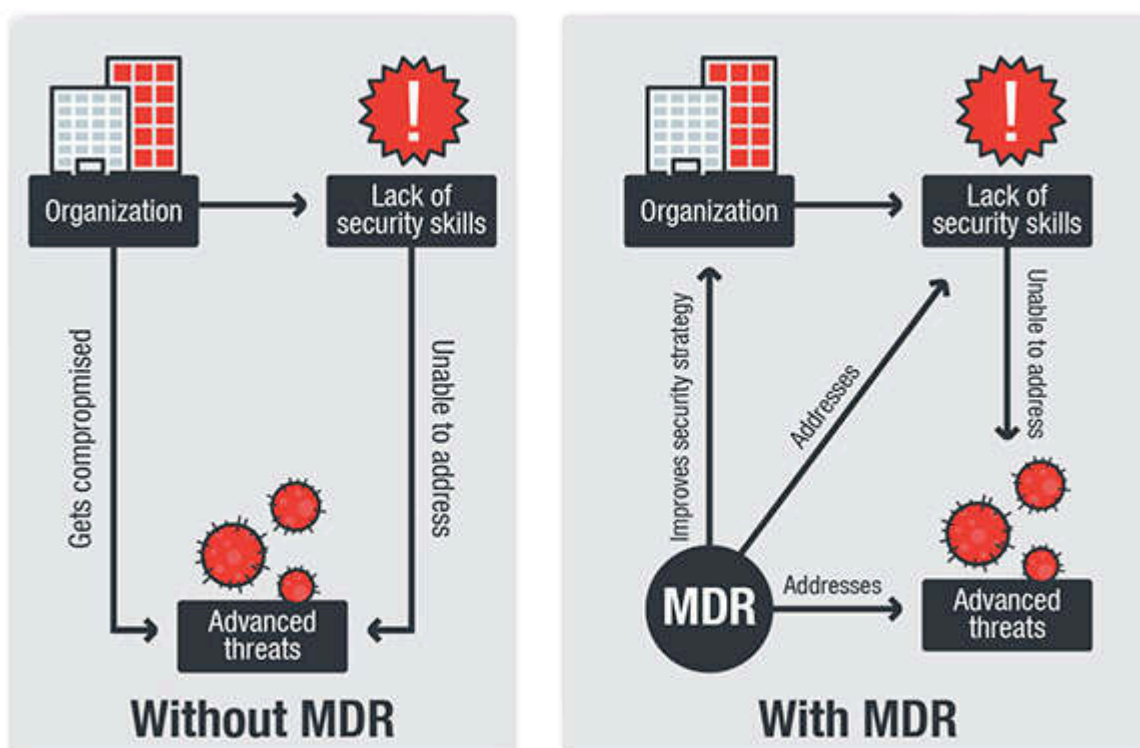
Organization

Lack of security skills

Gets compromised

Unable to address

Advanced threats

Without MDR

Organization

Lack of security skills

Improves security strategy

Addresses

Unable to address

MDR

Addresses

Advanced threats

With MDR